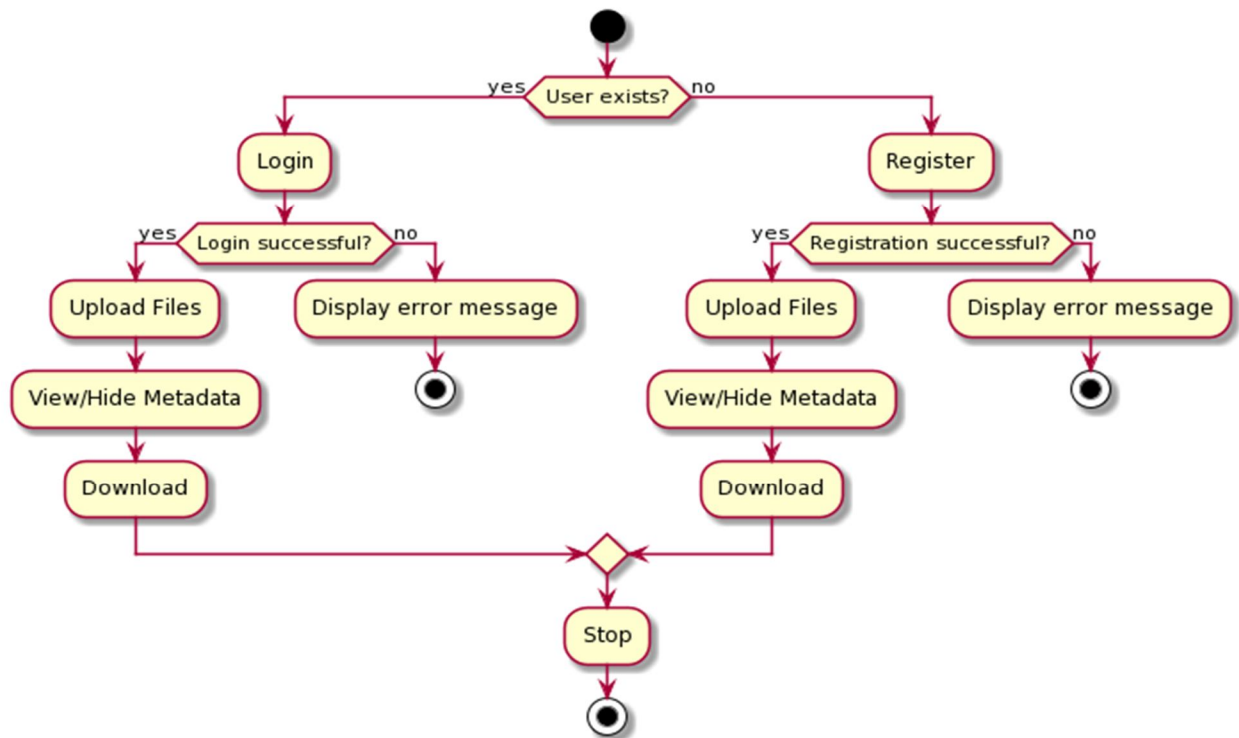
yes
User exists?
no

Login

yes
Login successful?
no

Upload Files

View/Hide Metadata

Download

Display error message

Register

yes
Registration successful?
no

Upload Files

View/Hide Metadata

Download

Display error message

Stop